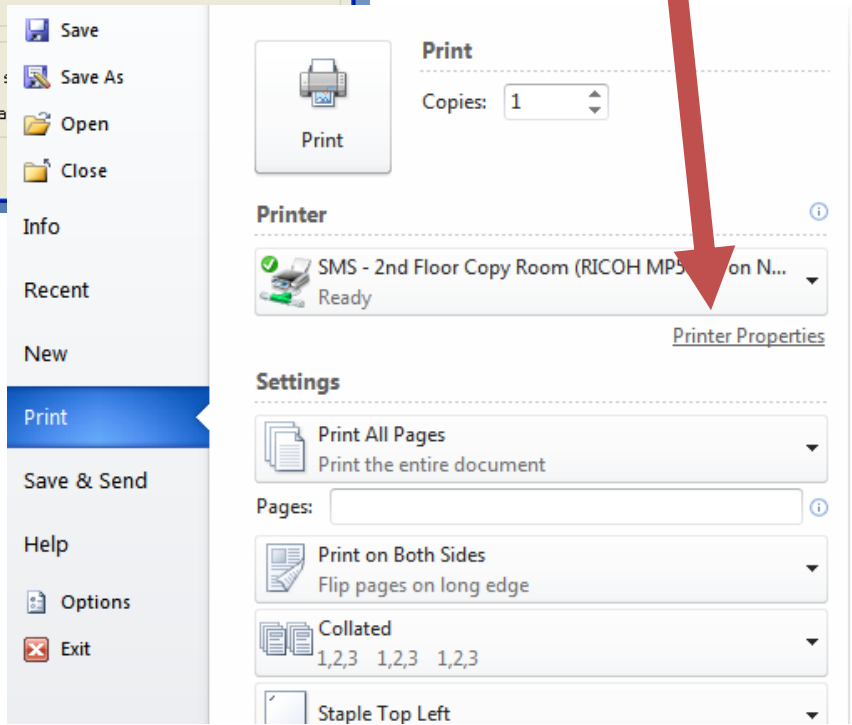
Save

Save As

Open

Close

Info

Recent

New

Print

Save & Send

Help

Options

Exit

Print

Print

Copies: 1

Printer

SMS - 2nd Floor Copy Room (RICOH MP5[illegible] on N...
Ready

Printer Properties

Settings

Print All Pages
Print the entire document

Pages:

Print on Both Sides
Flip pages on long edge

Collated
1,2,3 1,2,3 1,2,3

Staple Top Left